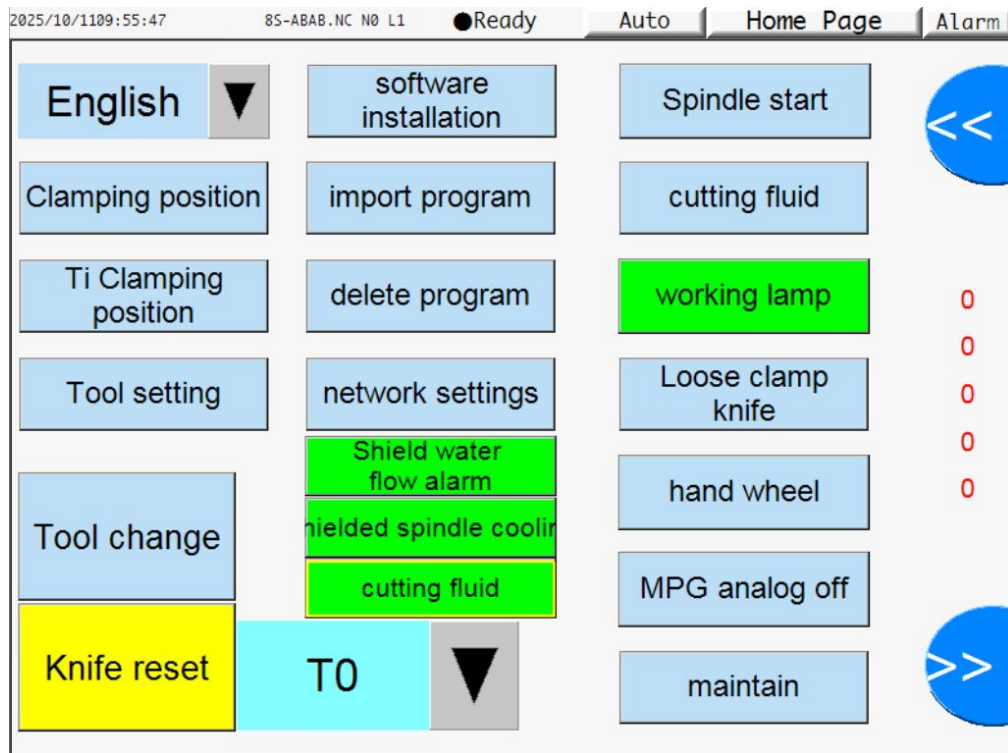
2025/10/1109:55:47 8S-ABAB.NC N0 L1 ●Ready Auto Home Page Alarm

English ▼

software installation

Spindle start

<<

Clamping position

import program

cutting fluid

Ti Clamping position

delete program

working lamp

0

0

Tool setting

network settings

Loose clamp knife

0

0

Shield water flow alarm

hielded spindle coolir

hand wheel

0

Tool change

cutting fluid

MPG analog off

Knife reset

T0 ▼

maintain

>>